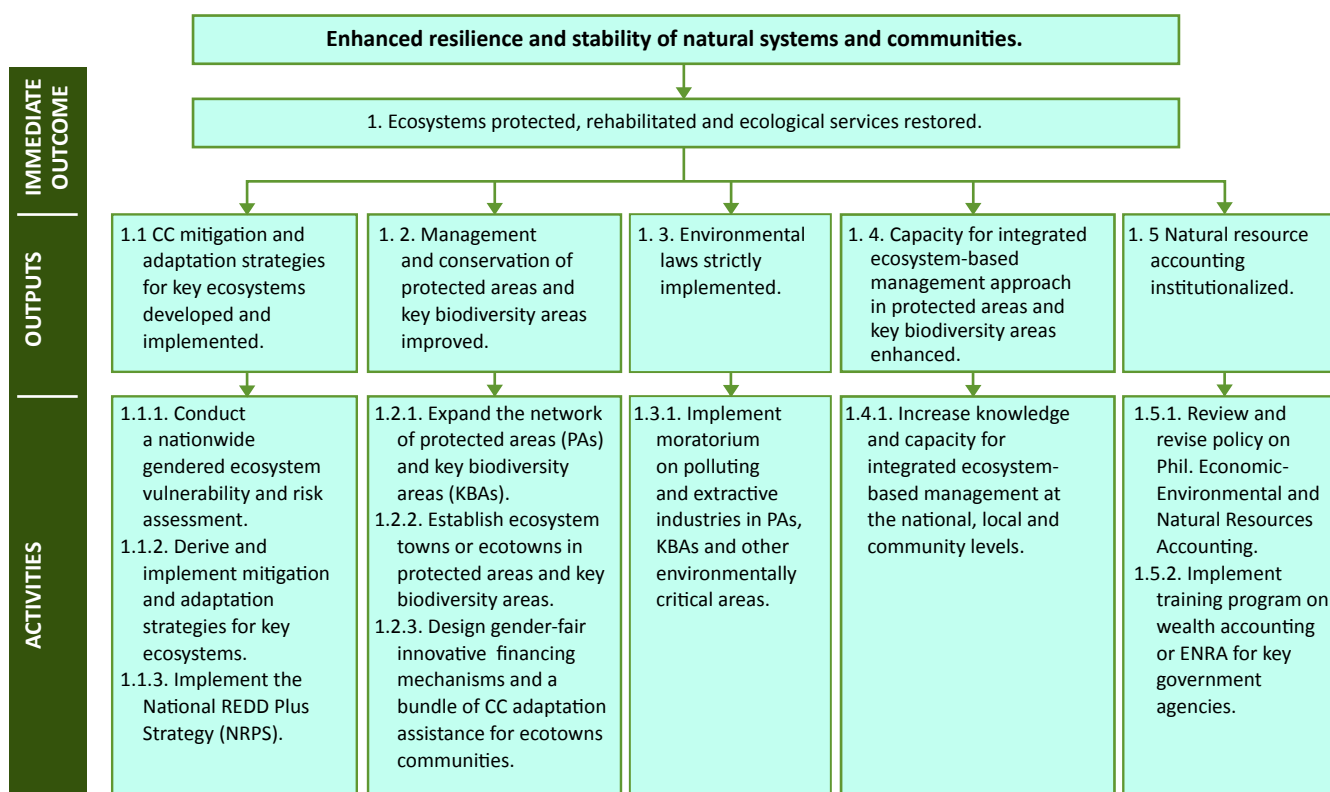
IMMEDIATE OUTCOME

OUTPUTS

ACTIVITIES

Enhanced resilience and stability of natural systems and communities.

1. Ecosystems protected, rehabilitated and ecological services restored.

1.1 CC mitigation and adaptation strategies for key ecosystems developed and implemented.

1. 2. Management and conservation of protected areas and key biodiversity areas improved.

1. 3. Environmental laws strictly implemented.

1. 4. Capacity for integrated ecosystem-based management approach in protected areas and key biodiversity areas enhanced.

1. 5 Natural resource accounting institutionalized.

1.1.1. Conduct a nationwide gendered ecosystem vulnerability and risk assessment.
1.1.2. Derive and implement mitigation and adaptation strategies for key ecosystems.
1.1.3. Implement the National REDD Plus Strategy (NRPS).

1.2.1. Expand the network of protected areas (PAs) and key biodiversity areas (KBAs).
1.2.2. Establish ecosystem towns or ecotowns in protected areas and key biodiversity areas.
1.2.3. Design gender-fair innovative financing mechanisms and a bundle of CC adaptation assistance for ecotowns communities.

1.3.1. Implement moratorium on polluting and extractive industries in PAs, KBAs and other environmentally critical areas.

1.4.1. Increase knowledge and capacity for integrated ecosystem-based management at the national, local and community levels.

1.5.1. Review and revise policy on Phil. Economic-Environmental and Natural Resources Accounting.
1.5.2. Implement training program on wealth accounting or ENRA for key government agencies.